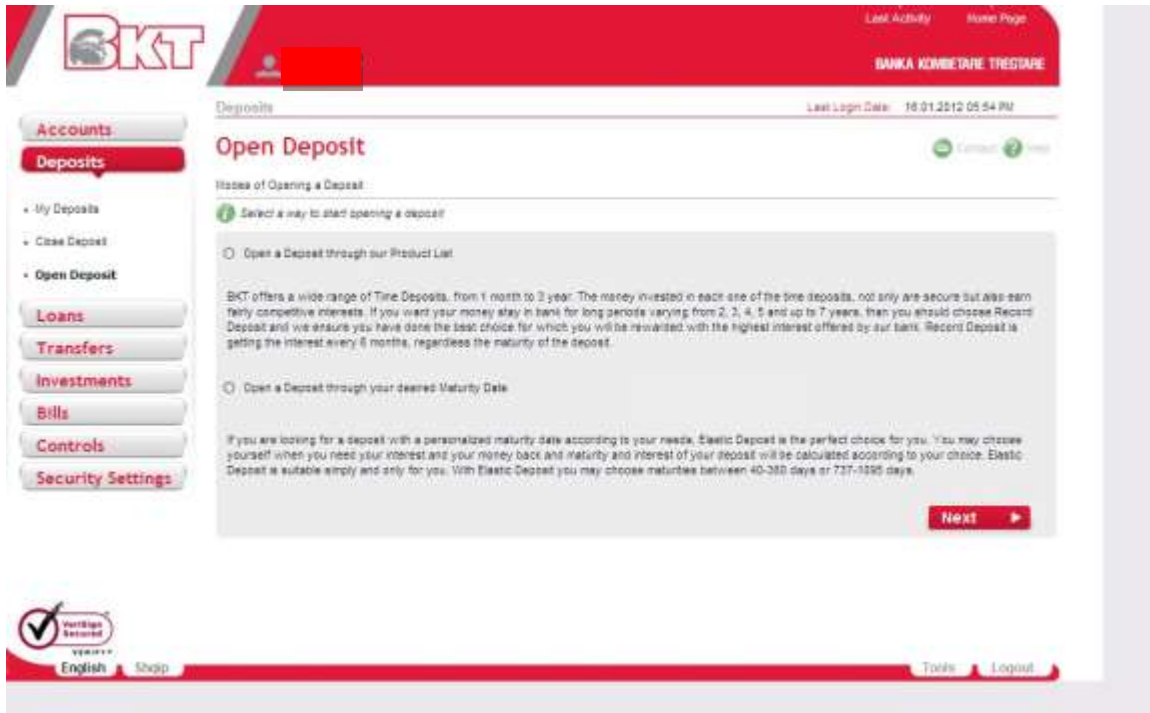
BKT

Last Activity Home Page

BANKA KOMBETARE TREGTARE

Deposits

Last Login Date: 16.01.2012 05:54 PM

Accounts

Deposits

- My Deposits

- Close Deposit

- Open Deposit

Loans

Transfers

Investments

Bills

Controls

Security Settings

Open Deposit

Contact Help

Modes of Opening a Deposit

Select a way to start opening a deposit

Open a Deposit through our Product List

BKT offers a wide range of Time Deposits, from 1 month to 3 year. The money invested in each one of the time deposits, not only are secure but also earn fairly competitive interests. If you want your money stay in bank for long periods varying from 2, 3, 4, 5 and up to 7 years, then you should choose Record Deposit and we ensure you have done the best choice for which you will be rewarded with the highest interest offered by our bank. Record Deposit is getting the interest every 6 months, regardless the maturity of the deposit.

Open a Deposit through your desired Maturity Date

If you are looking for a deposit with a personalized maturity date according to your needs, Elastic Deposit is the perfect choice for you. You may choose yourself when you need your interest and your money back and maturity and interest of your deposit will be calculated according to your choice. Elastic Deposit is suitable simply and only for you. With Elastic Deposit you may choose maturities between 40-360 days or 737-1095 days.

Next

VeriSign Secured VERIFY

English Shqip

Tools Logout